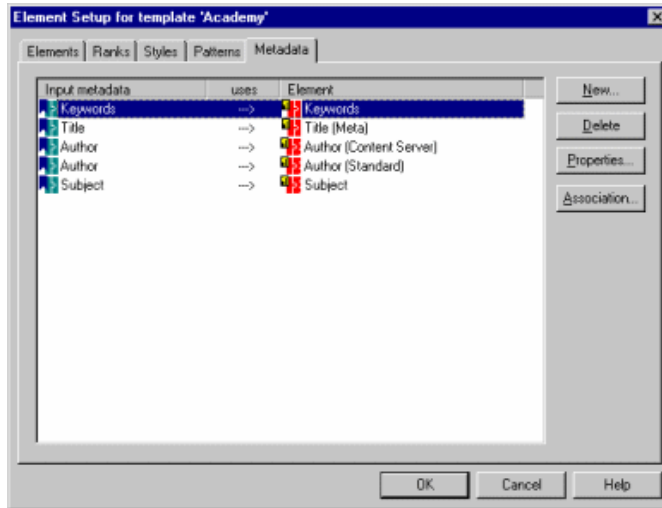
Element Setup for template 'Academy'

Elements | Ranks | Styles | Patterns | Metadata

| Input metadata | uses | Element |
|---|---|---|
| Keywords | ---> | Keywords |
| Title | ---> | Title (Meta) |
| Author | ---> | Author (Content Server) |
| Author | ---> | Author (Standard) |
| Subject | ---> | Subject |

New...
Delete
Properties...
Association...

OK
Cancel
Help